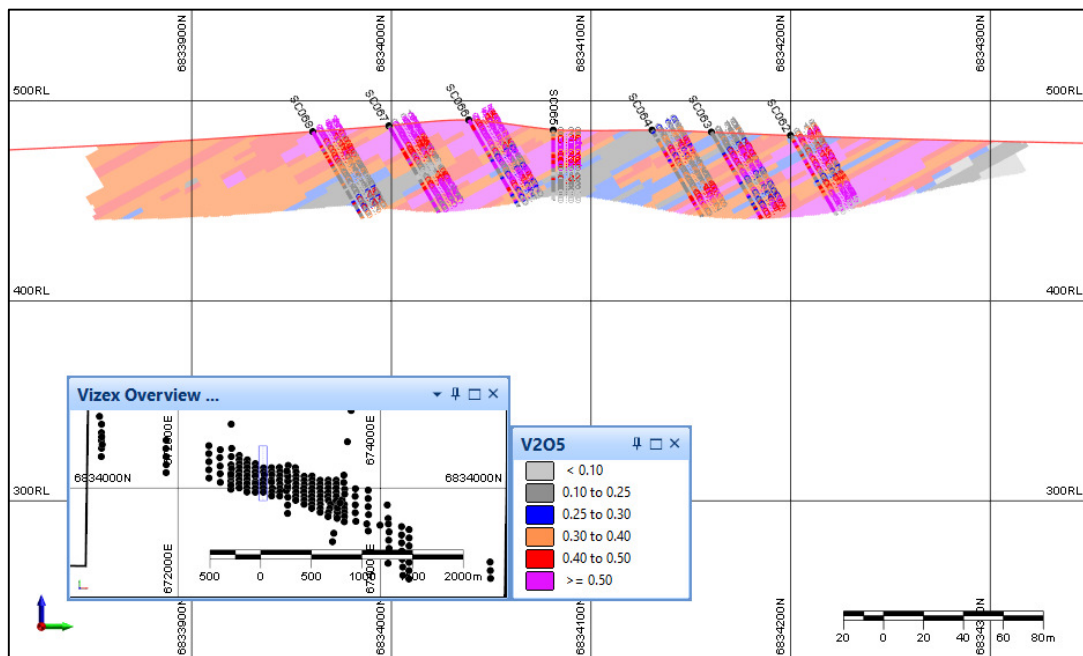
6833900N
6834000N
6834100N
6834200N
6834300N

500RL
500RL

SC069
SC067
SC066
SC065
SC064
SC063
SC062

400RL
400RL

Vizex Overview ...

672000E
674000E
6834000N
6834000N
672000E
674000E
500
0
500
1000
1500
2000m

V2O5

| | |
|---|---|
| | < 0.10 |
| | 0.10 to 0.25 |
| | 0.25 to 0.30 |
| | 0.30 to 0.40 |
| | 0.40 to 0.50 |
| | >= 0.50 |

300RL
300RL

6833900N
6834000N
6834100N
6834200N
6834300N

20
0
20
40
60
80m